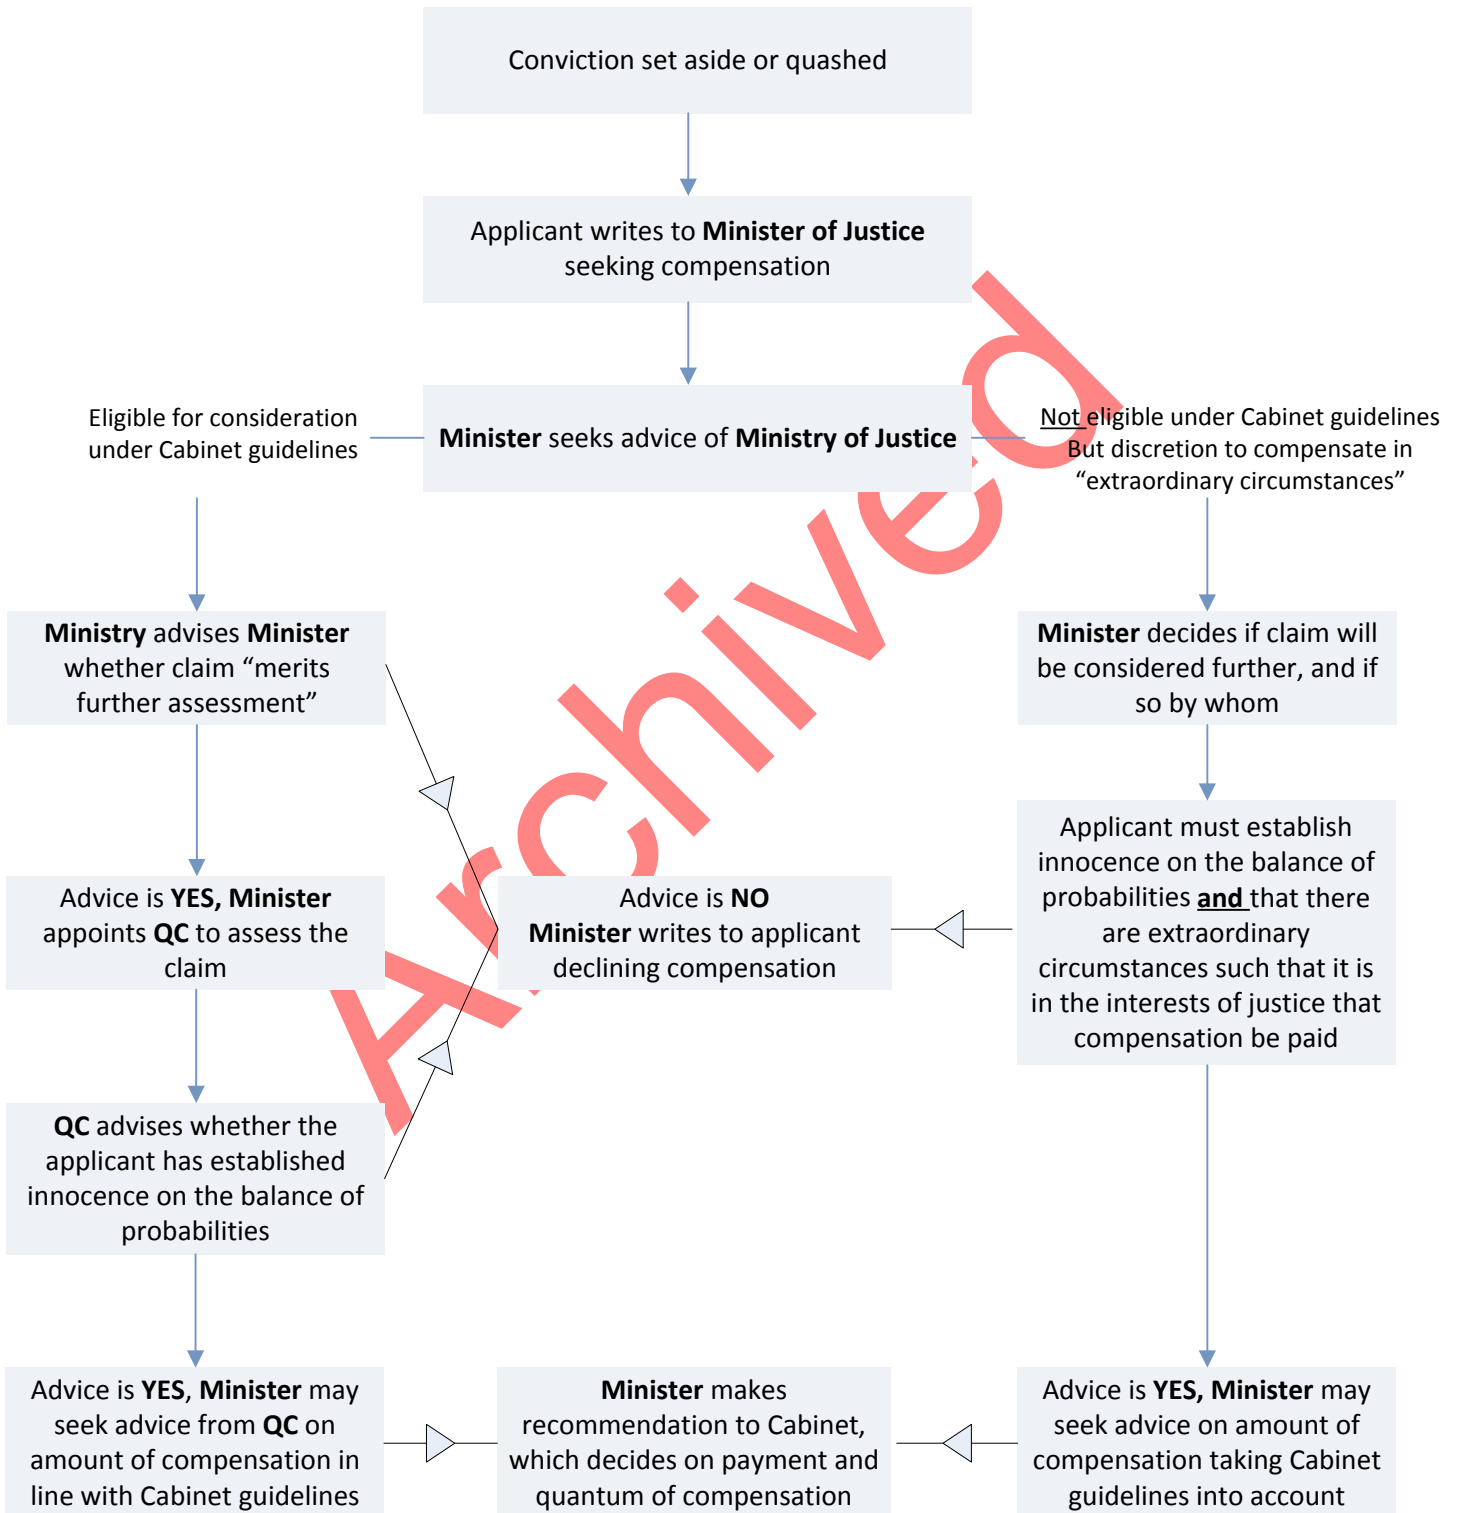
Conviction set aside or quashed

Applicant writes to **Minister of Justice** seeking compensation

Eligible for consideration under Cabinet guidelines

**Minister** seeks advice of **Ministry of Justice**

Not eligible under Cabinet guidelines But discretion to compensate in "extraordinary circumstances"

**Ministry** advises **Minister** whether claim "merits further assessment"

**Minister** decides if claim will be considered further, and if so by whom

Applicant must establish innocence on the balance of probabilities **and** that there are extraordinary circumstances such that it is in the interests of justice that compensation be paid

Advice is **YES, Minister** appoints **QC** to assess the claim

Advice is **NO** **Minister** writes to applicant declining compensation

**QC** advises whether the applicant has established innocence on the balance of probabilities

Advice is **YES**, **Minister** may seek advice from **QC** on amount of compensation in line with Cabinet guidelines

**Minister** makes recommendation to Cabinet, which decides on payment and quantum of compensation

Advice is **YES, Minister** may seek advice on amount of compensation taking Cabinet guidelines into account

Archived